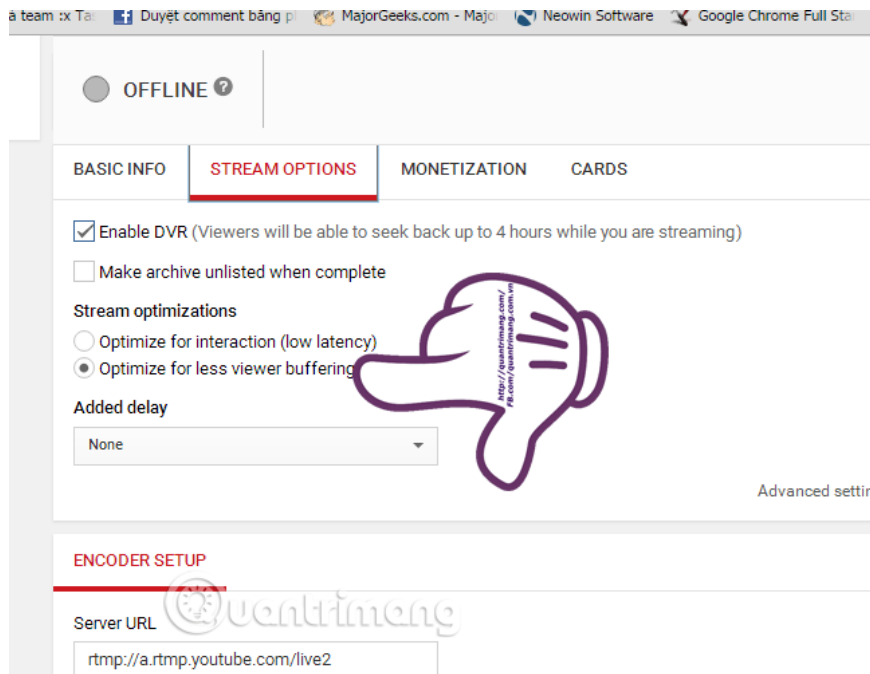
a team :x Ta Duyệt comment bằng p MajorGeeks.com - Majo Neowin Software Google Chrome Full Sta

OFFLINE ?

BASIC INFO STREAM OPTIONS MONETIZATION CARDS

Enable DVR (Viewers will be able to seek back up to 4 hours while you are streaming)

Make archive unlisted when complete

Stream optimizations

Optimize for interaction (low latency)

Optimize for less viewer buffering

Added delay

None

http://quantrimang.com/
FB.com/quantrimang.com.vn

Advanced setti

ENCODER SETUP

Quantrimang

Server URL

rtmp://a.rtmp.youtube.com/live2